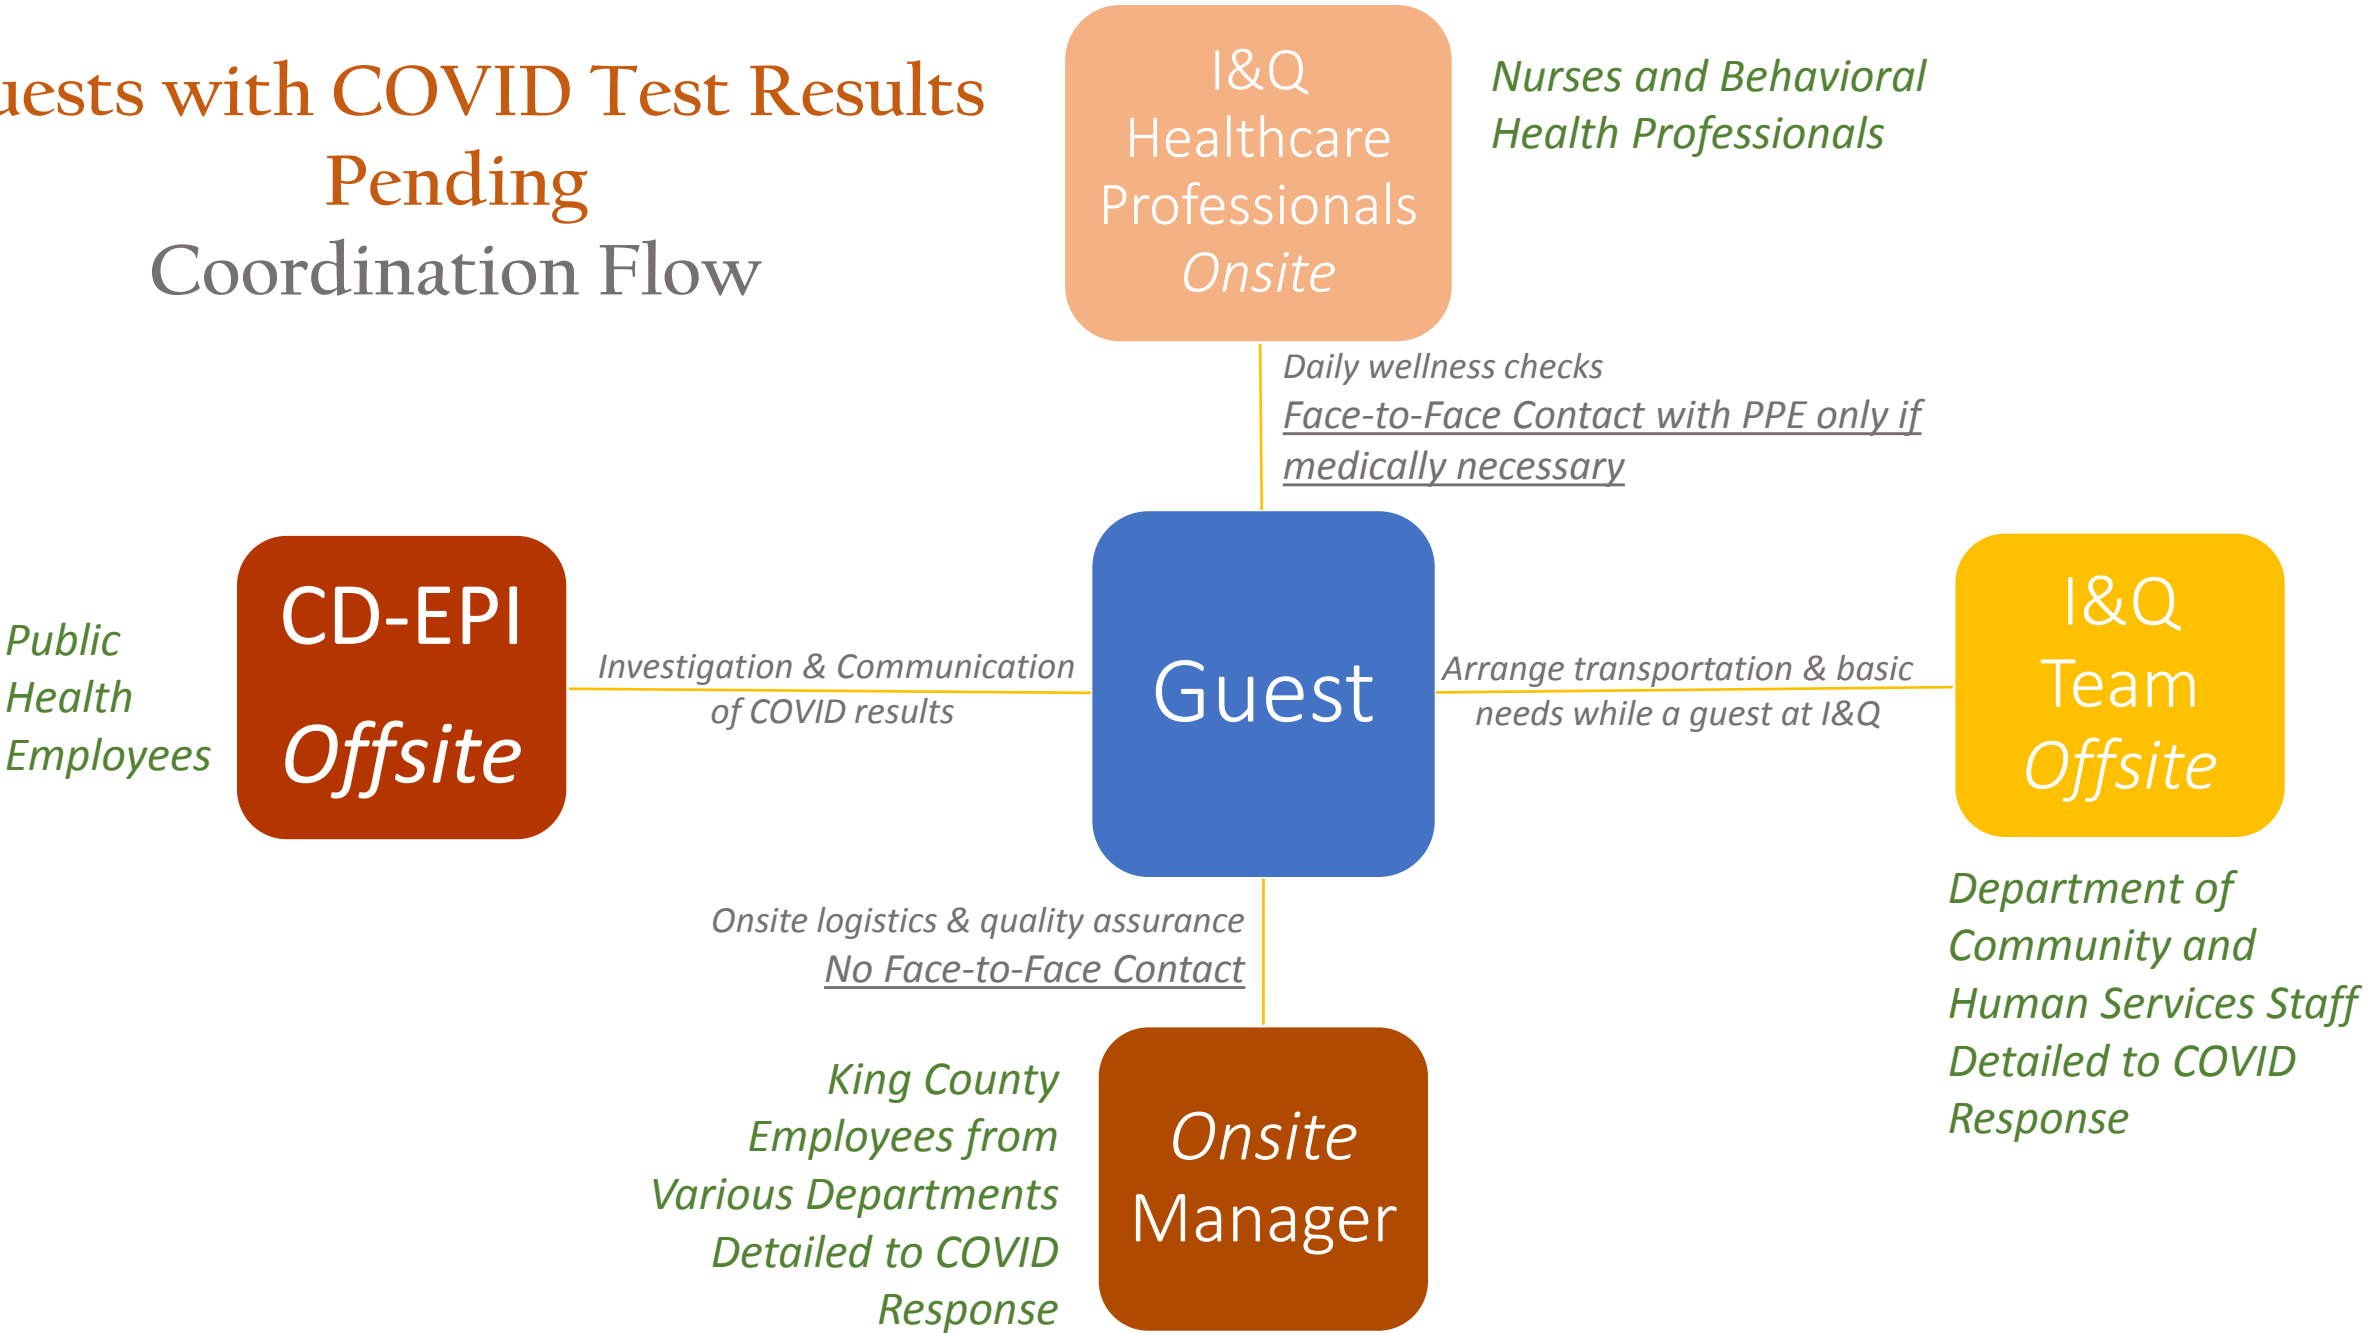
uests with COVID Test Results Pending
Coordination Flow

I&Q Healthcare Professionals
Onsite

Nurses and Behavioral Health Professionals

Daily wellness checks
Face-to-Face Contact with PPE only if medically necessary

Public Health Employees

CD-EPI
Offsite

Investigation & Communication of COVID results

Guest

Arrange transportation & basic needs while a guest at I&Q

I&Q Team
Offsite

Department of Community and Human Services Staff Detailed to COVID Response

Onsite logistics & quality assurance
No Face-to-Face Contact

King County Employees from Various Departments Detailed to COVID Response

Onsite Manager